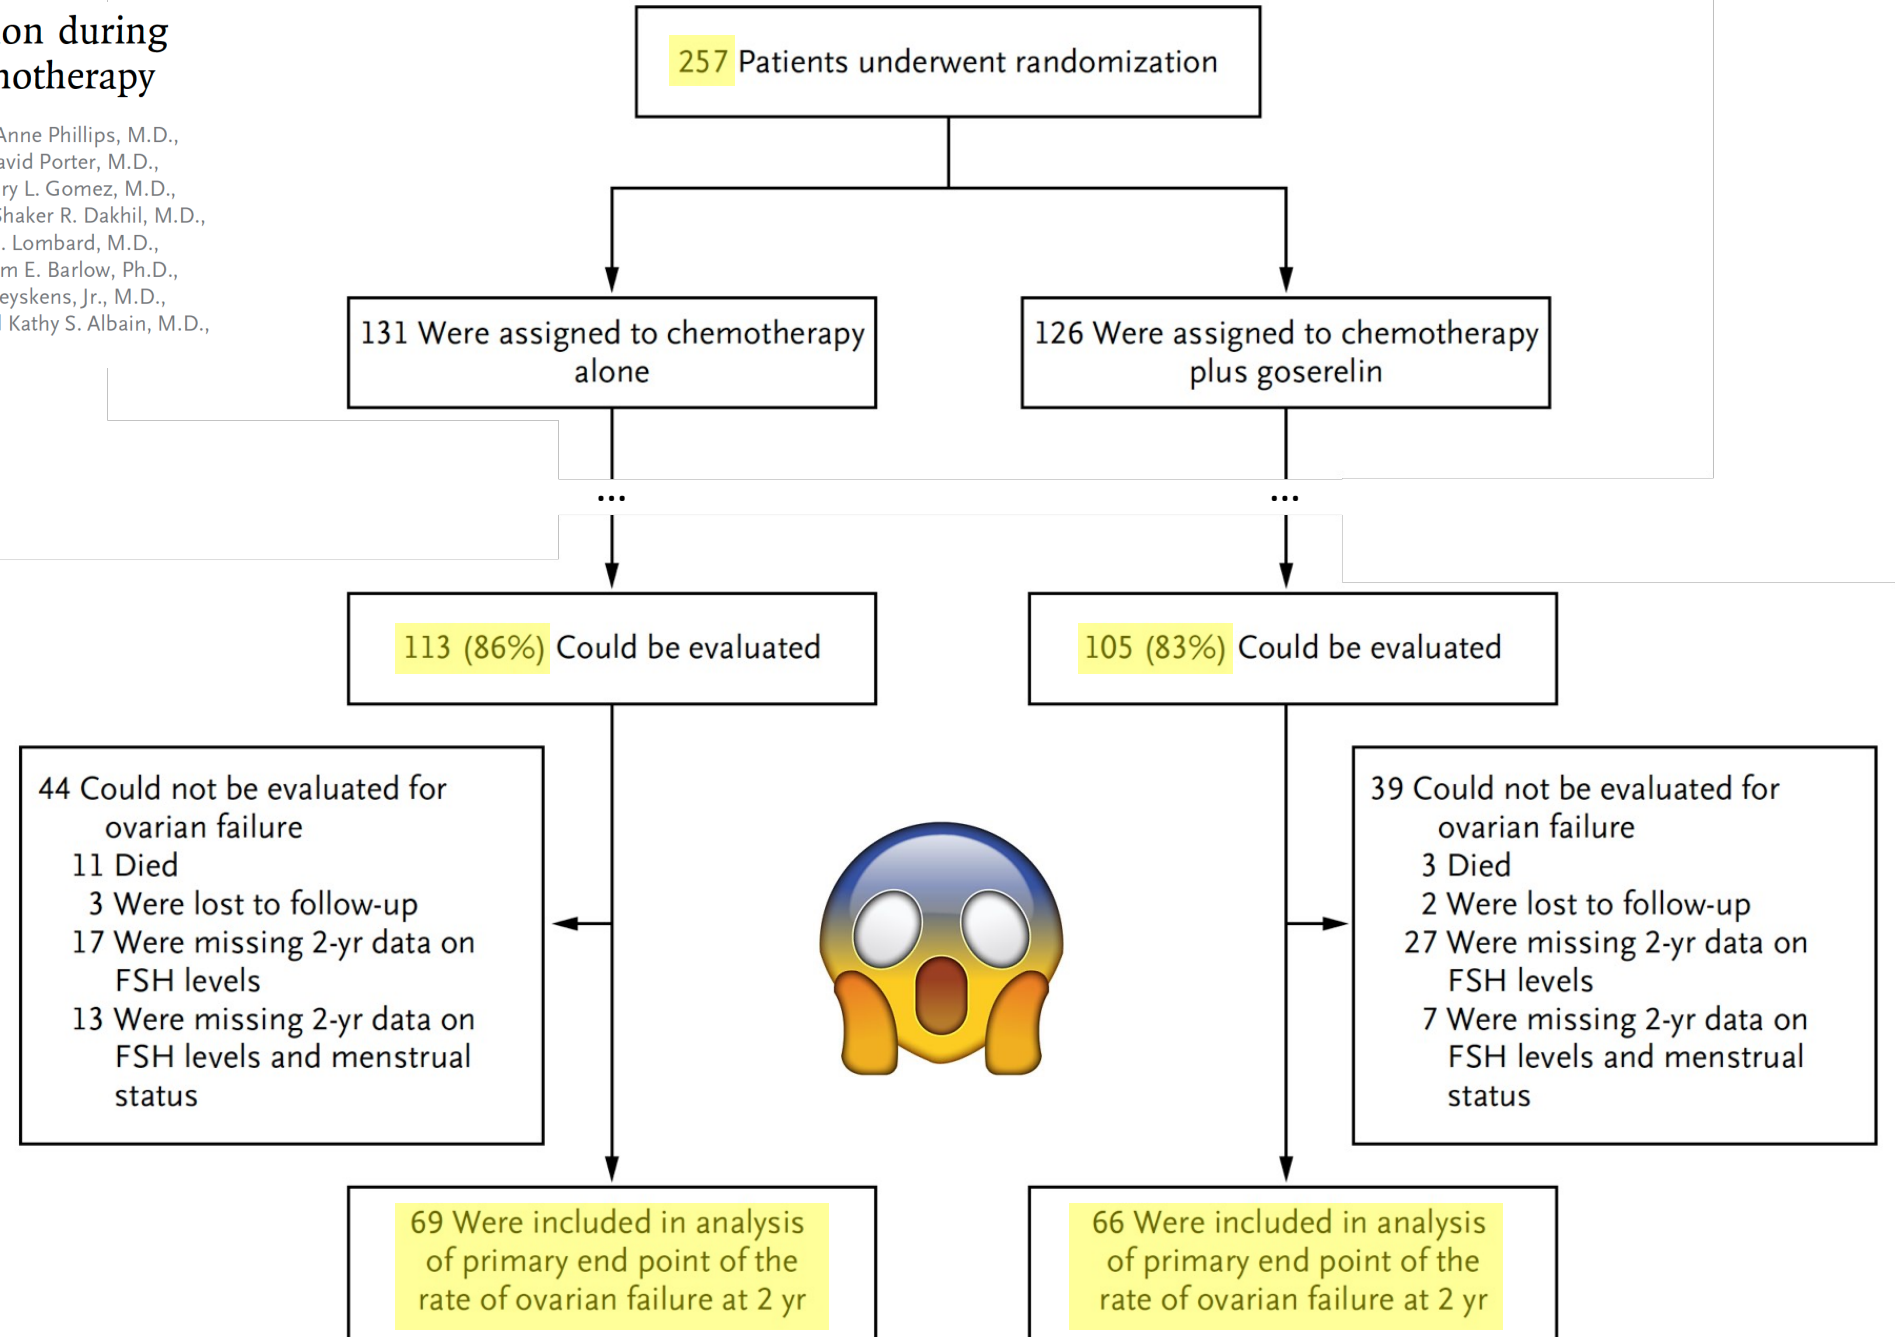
on during
notherapy

Anne Phillips, M.D.,
avid Porter, M.D.,
ry L. Gomez, M.D.,
haker R. Dakhil, M.D.,
. Lombard, M.D.,
m E. Barlow, Ph.D.,
eyskens, Jr., M.D.,
Kathy S. Albain, M.D.,

257 Patients underwent randomization

131 Were assigned to chemotherapy alone

126 Were assigned to chemotherapy plus goserelin

...

...

113 (86%) Could be evaluated

105 (83%) Could be evaluated

44 Could not be evaluated for ovarian failure
11 Died
3 Were lost to follow-up
17 Were missing 2-yr data on FSH levels
13 Were missing 2-yr data on FSH levels and menstrual status

39 Could not be evaluated for ovarian failure
3 Died
2 Were lost to follow-up
27 Were missing 2-yr data on FSH levels
7 Were missing 2-yr data on FSH levels and menstrual status

69 Were included in analysis of primary end point of the rate of ovarian failure at 2 yr

66 Were included in analysis of primary end point of the rate of ovarian failure at 2 yr